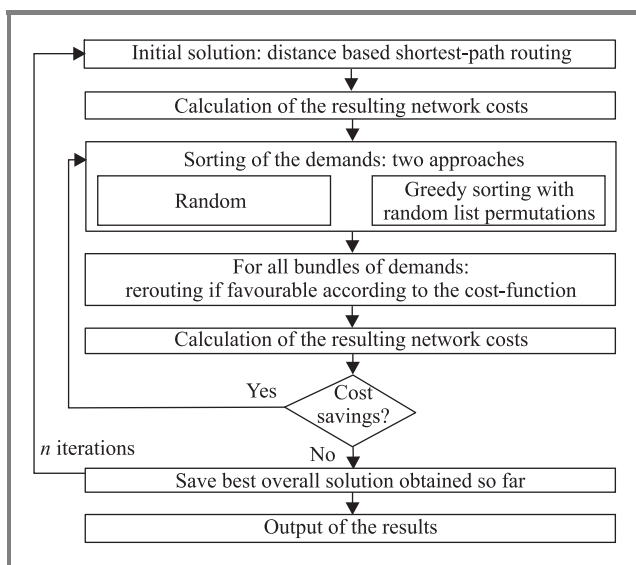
Initial solution: distance based shortest-path routing

Calculation of the resulting network costs

Sorting of the demands: two approaches

Random

Greedy sorting with random list permutations

For all bundles of demands: rerouting if favourable according to the cost-function

Calculation of the resulting network costs

Yes

Cost savings?

No

$n$ iterations

Save best overall solution obtained so far

Output of the results